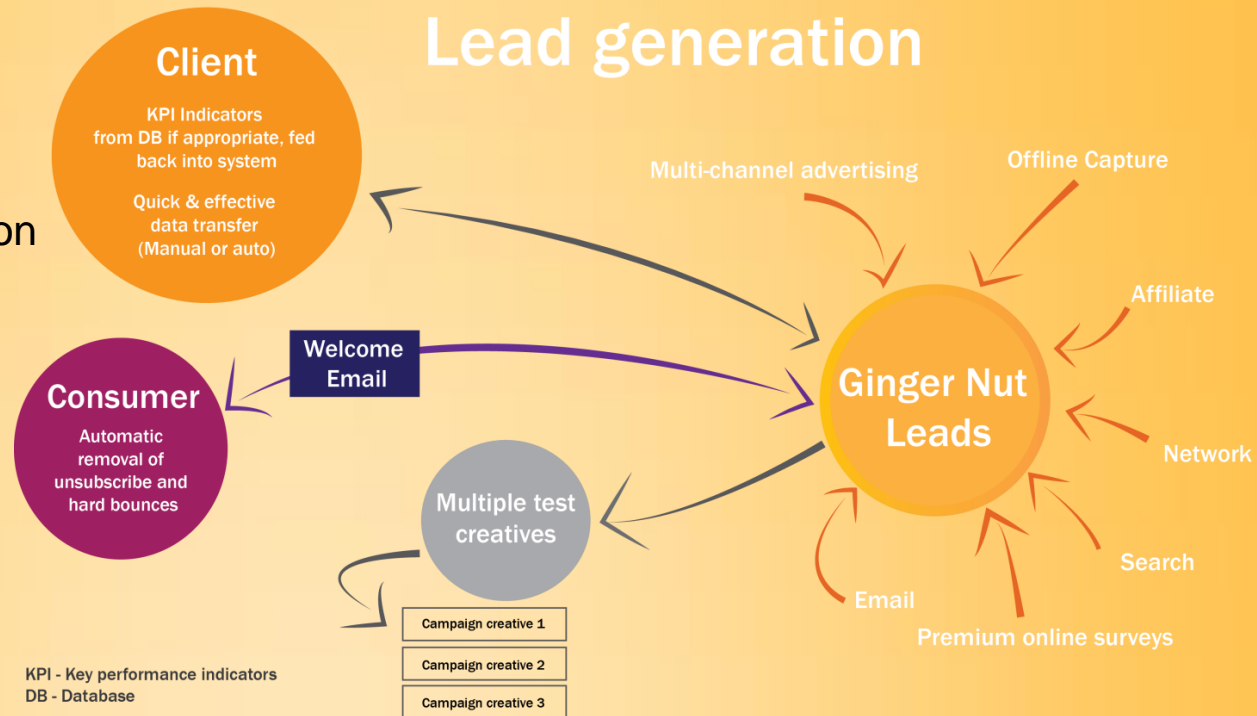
Lead generation

Client

KPI Indicators from DB if appropriate, fed back into system

Quick & effective data transfer (Manual or auto)

on

Multi-channel advertising

Offline Capture

Affiliate

Welcome Email

Consumer

Automatic removal of unsubscribe and hard bounces

Ginger Nut Leads

Network

Multiple test creatives

Search

Email

Premium online surveys

Campaign creative 1

Campaign creative 2

Campaign creative 3

KPI - Key performance indicators
DB - Database